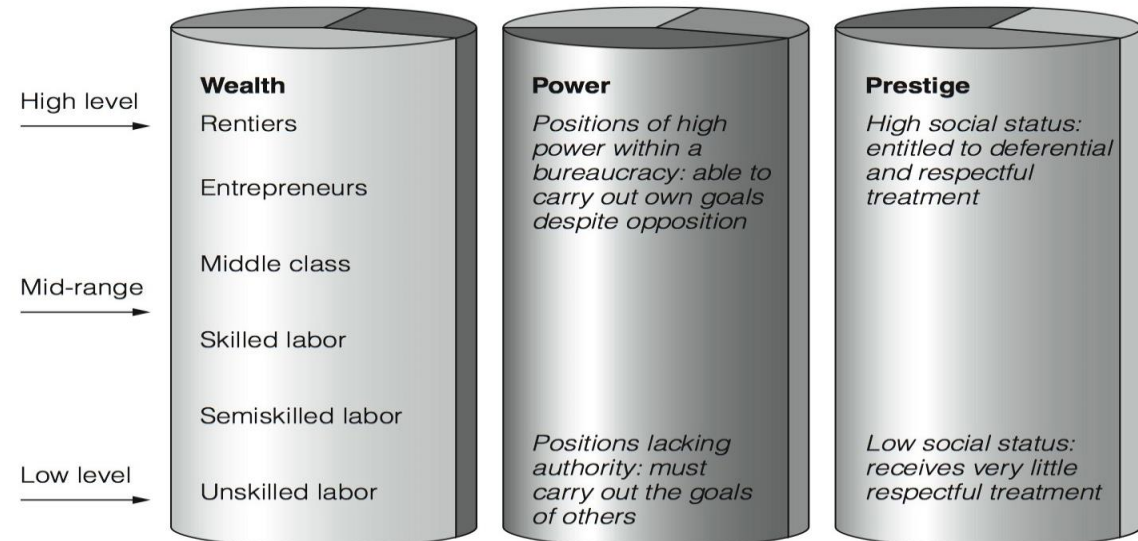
High level

Mid-range

Low level

**Wealth**

Rentiers

Entrepreneurs

Middle class

Skilled labor

Semiskilled labor

Unskilled labor

**Power**

*Positions of high power within a bureaucracy: able to carry out own goals despite opposition*

*Positions lacking authority: must carry out the goals of others*

**Prestige**

*High social status: entitled to deferential and respectful treatment*

*Low social status: receives very little respectful treatment*